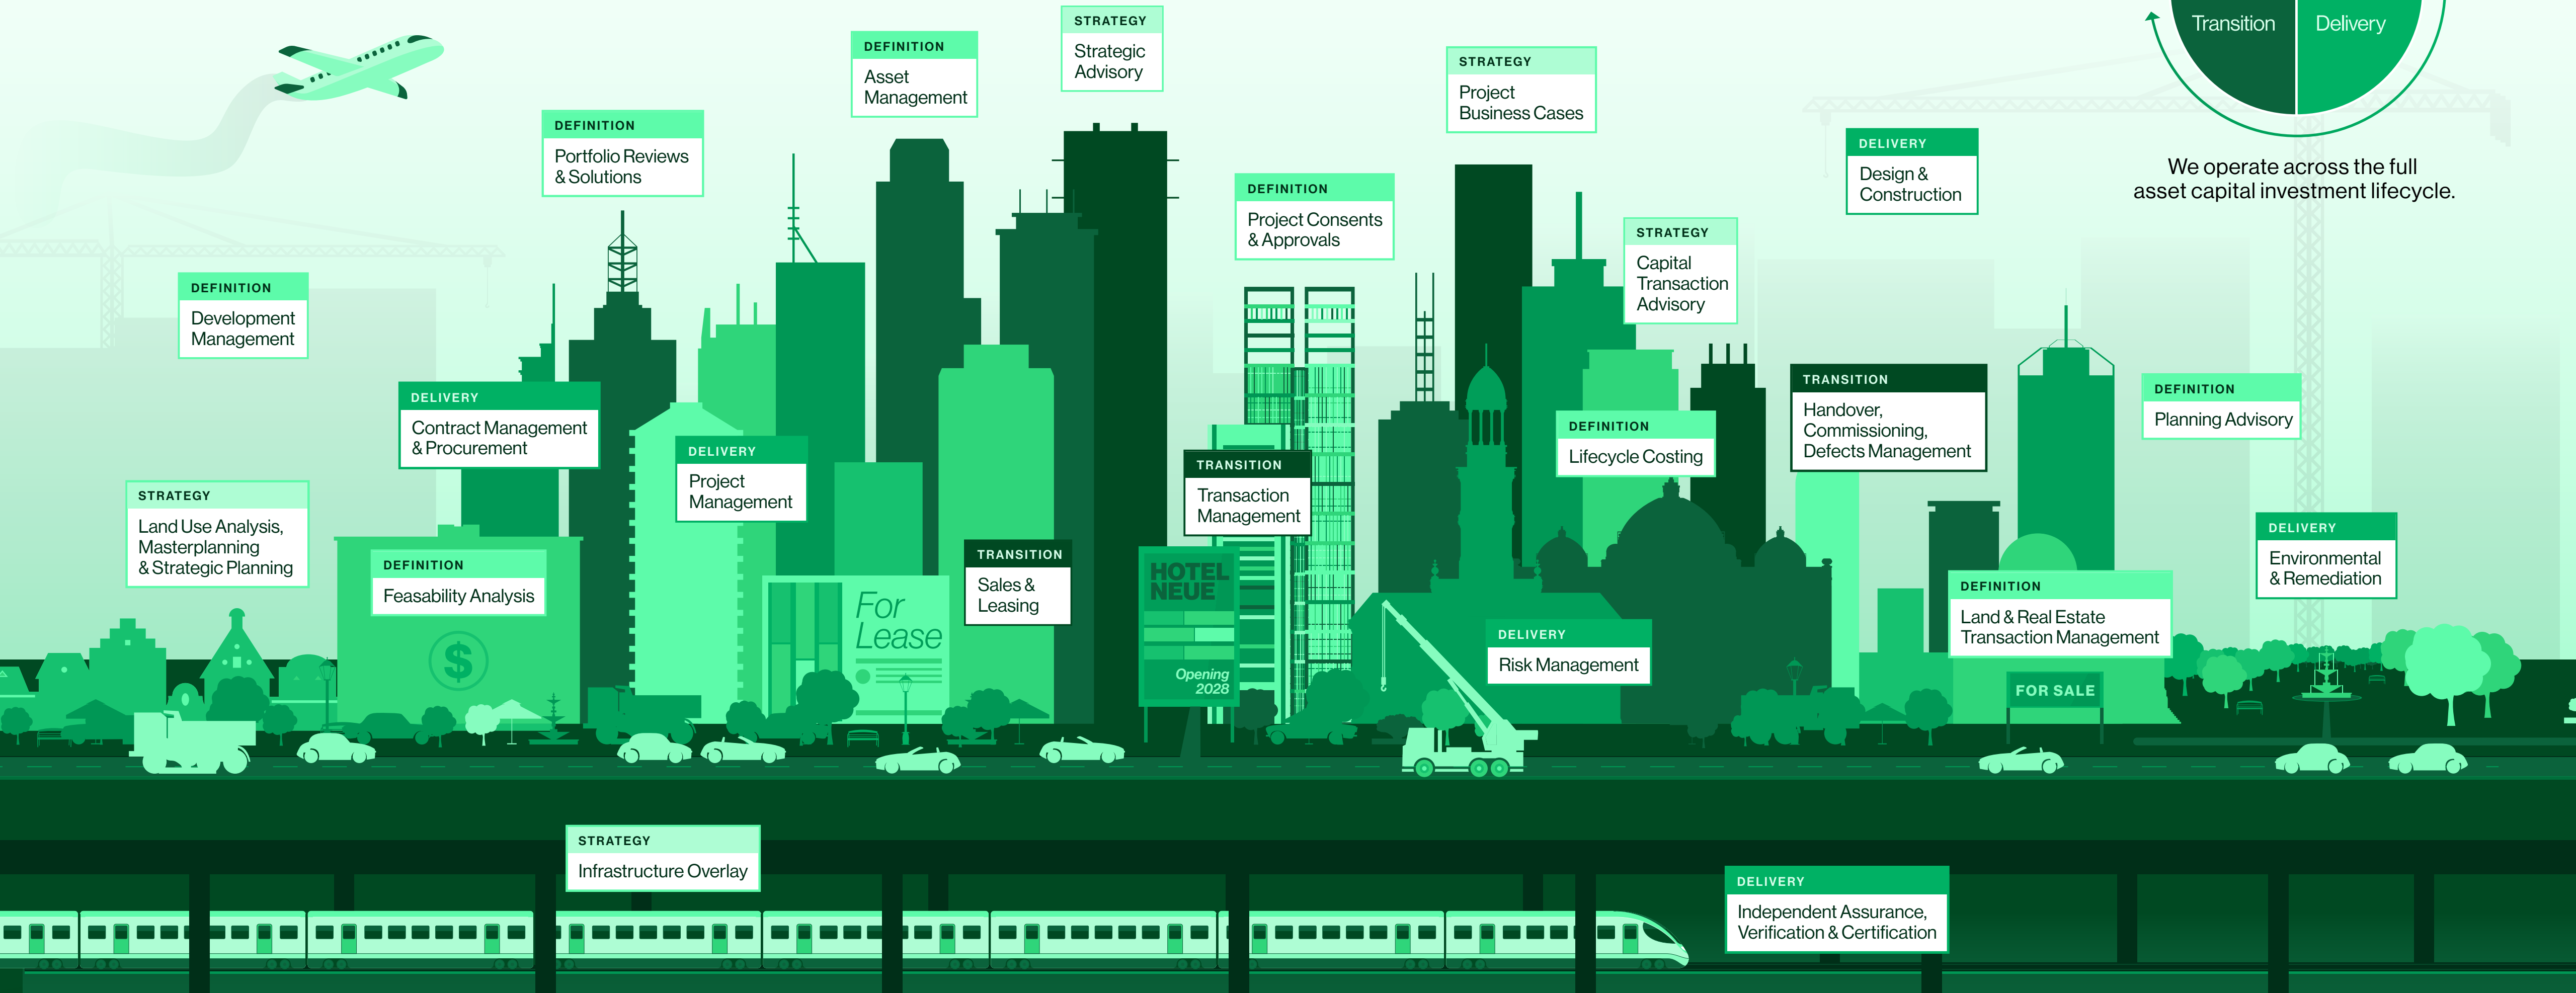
Transition
Delivery

We operate across the full asset capital investment lifecycle.

DEFINITION
Development Management

STRATEGY
Land Use Analysis, Masterplanning & Strategic Planning

DEFINITION
Portfolio Reviews & Solutions

DELIVERY
Contract Management & Procurement

DEFINITION
Feasability Analysis

DEFINITION
Asset Management

STRATEGY
Strategic Advisory

DELIVERY
Project Management

TRANSITION
Sales & Leasing

For Lease

DEFINITION
Project Consents & Approvals

TRANSITION
Transaction Management

HOTEL NEUE
Opening 2028

STRATEGY
Project Business Cases

STRATEGY
Capital Transaction Advisory

DEFINITION
Lifecycle Costing

DELIVERY
Risk Management

DELIVERY
Design & Construction

TRANSITION
Handover, Commissioning, Defects Management

DEFINITION
Planning Advisory

DELIVERY
Environmental & Remediation

DEFINITION
Land & Real Estate Transaction Management

FOR SALE

STRATEGY
Infrastructure Overlay

DELIVERY
Independent Assurance, Verification & Certification